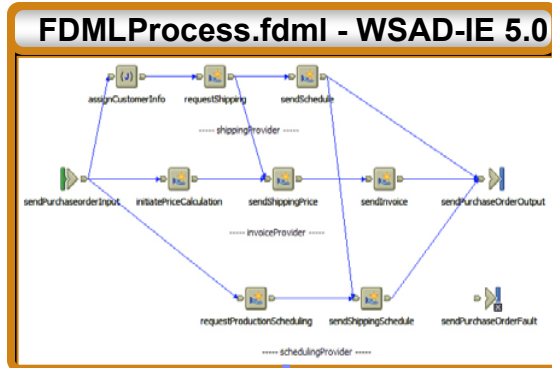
FDMLProcess.fdml - WSAD-IE 5.0

assignCustomerInfo
requestShipping
sendSchedule
----- shippingProvider -----
sendPurchaseorderInput
initiatePriceCalculation
sendShippingPrice
sendInvoice
sendPurchaseOrderOutput
----- invoiceProvider -----
requestProductionScheduling
sendShippingSchedule
sendPurchaseOrderFault
----- schedulingProvider -----